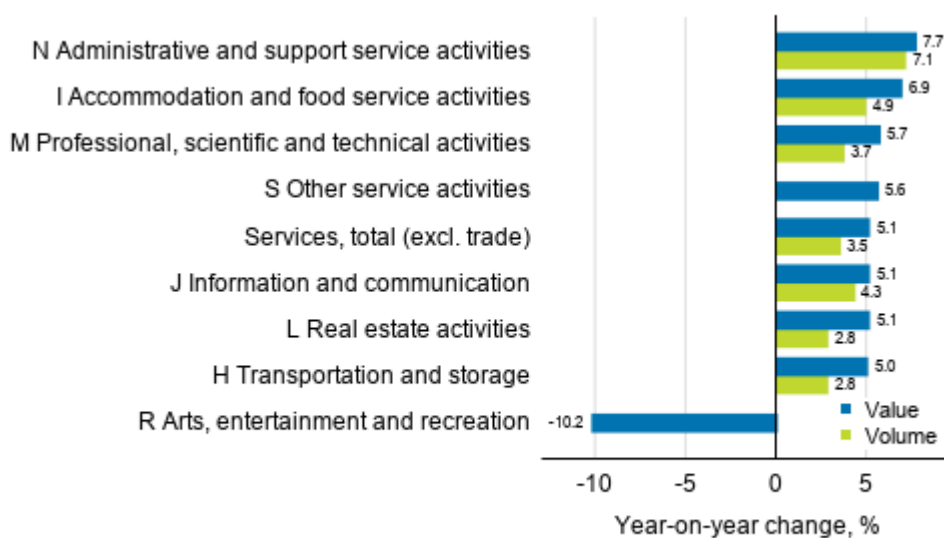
N Administrative and support service activities
7.7
7.1
I Accommodation and food service activities
6.9
4.9
M Professional, scientific and technical activities
5.7
3.7
S Other service activities
5.6
Services, total (excl. trade)
5.1
3.5
J Information and communication
5.1
4.3
L Real estate activities
5.1
2.8
H Transportation and storage
5.0
2.8
R Arts, entertainment and recreation
-10.2

Value
Volume

-10
-5
0
5
Year-on-year change, %